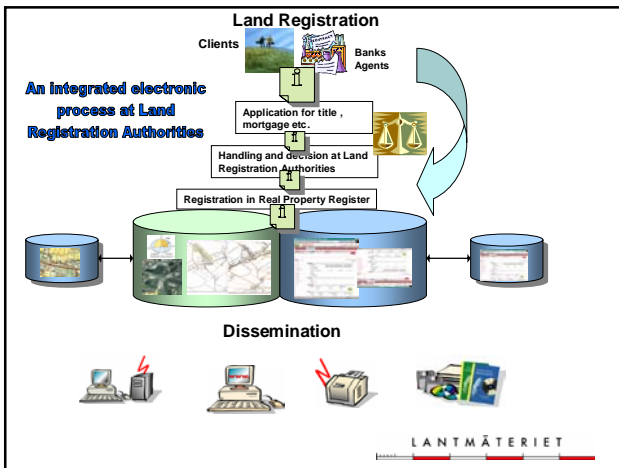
Land Registration

Clients

Banks Agents

An integrated electronic process at Land Registration Authorities

Application for title , mortgage etc.

Handling and decision at Land Registration Authorities

Registration in Real Property Register

Dissemination

LANTMÄTERIET